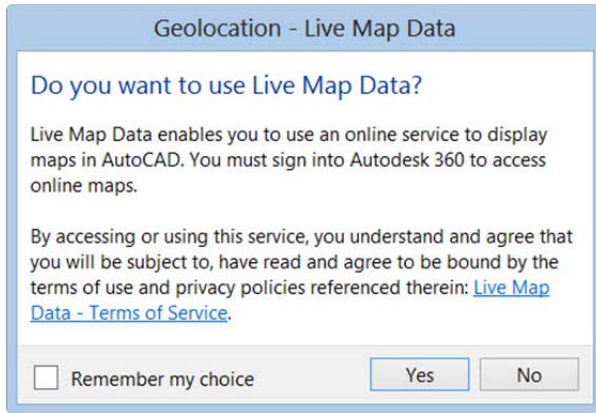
Geolocation - Live Map Data

Do you want to use Live Map Data?

Live Map Data enables you to use an online service to display maps in AutoCAD. You must sign into Autodesk 360 to access online maps.

By accessing or using this service, you understand and agree that you will be subject to, have read and agree to be bound by the terms of use and privacy policies referenced therein: Live Map Data - Terms of Service.

Remember my choice

Yes

No